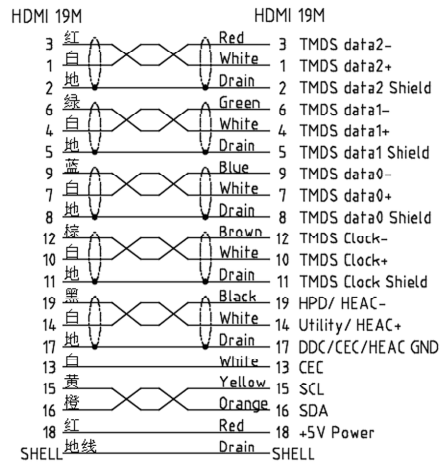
HDMI 19M

3 红
1 白
2 地
6 绿
4 白
5 地
9 蓝
7 白
8 地
12 棕
10 白
11 地
19 黑
14 白
17 地
13 白
15 黄
16 橙
18 红
SHELL 地线

Red
White
Drain
Green
White
Drain
Blue
White
Drain
Brown
White
Drain
Black
White
Drain
White
Yellow
Orange
Red
Drain

HDMI 19M

3 TMDS data2-
1 TMDS data2+
2 TMDS data2 Shield
6 TMDS data1-
4 TMDS data1+
5 TMDS data1 Shield
9 TMDS data0-
7 TMDS data0+
8 TMDS data0 Shield
12 TMDS Clock-
10 TMDS Clock+
11 TMDS Clock Shield
19 HPD/ HEAC-
14 Utility/ HEAC+
17 DDC/CEC/HEAC GND
13 CEC
15 SCL
16 SDA
18 +5V Power
SHELL